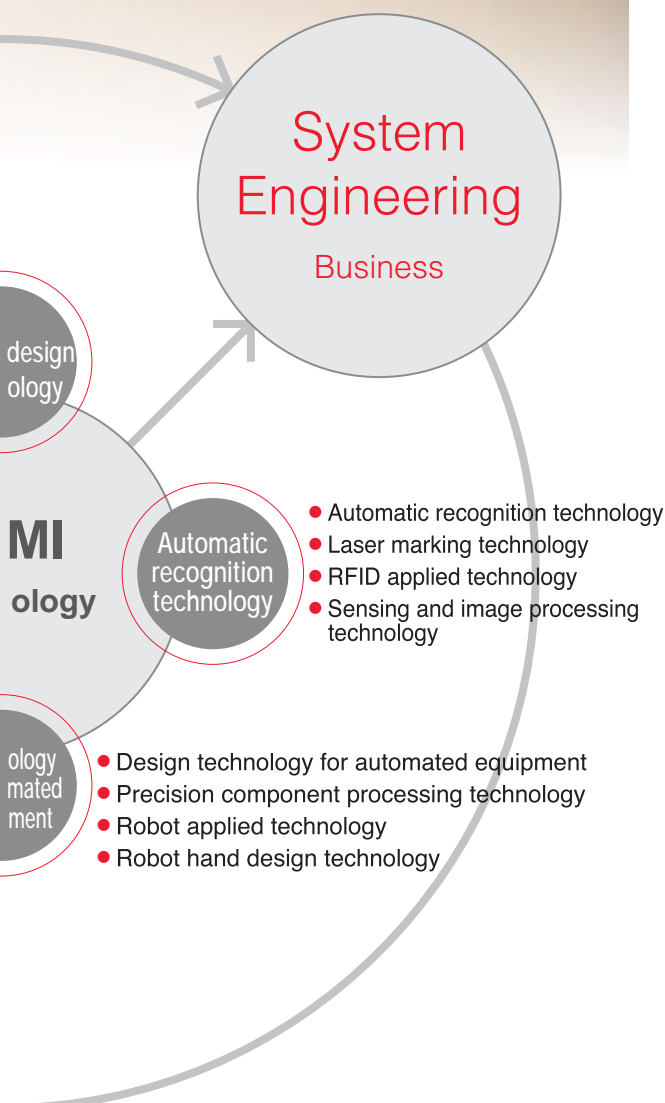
System Engineering

Business

design
ology

MI

ology

Automatic recognition technology

● Automatic recognition technology
● Laser marking technology
● RFID applied technology
● Sensing and image processing technology

ology
mated
ment

● Design technology for automated equipment
● Precision component processing technology
● Robot applied technology
● Robot hand design technology